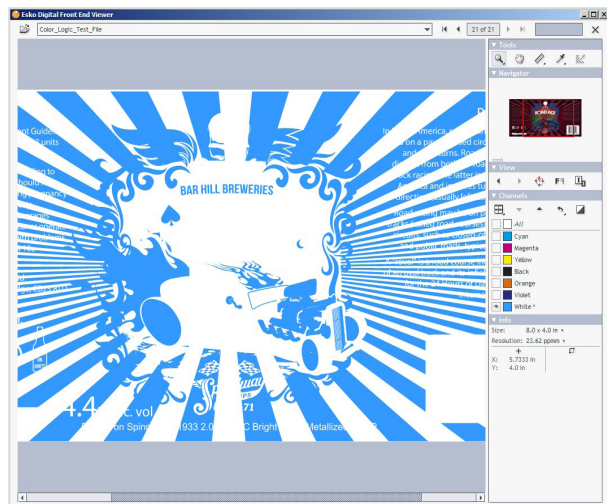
Esko Digital Front End Viewer

Color_Logic_Test_File

21 of 21

Tools

Navigator

View

Channels

All

Cyan

Magenta

Yellow

Black

Orange

Violet

White *

Info

Size: 8.0 x 4.0 in

Resolution: 23.62 ppmm

X: 5.7333 in

Y: 4.0 in

BAR HILL BREWERIES

In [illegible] America, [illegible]

nt Guide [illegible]

4.4 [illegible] c. vol

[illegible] on Spine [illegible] 933 2.0 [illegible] C Bright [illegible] Metallize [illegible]